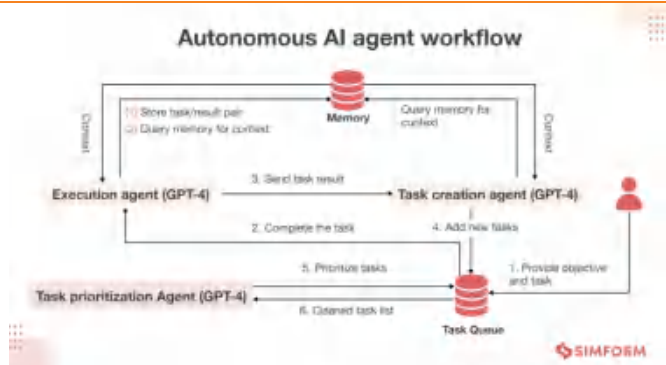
Autonomous AI agent workflow

1) Store task/result pair
2) Query memory for context

Memory

Query memory for context

Context

Context

Execution agent (GPT-4)

3. Send task result

Task creation agent (GPT-4)

2. Complete the task

4. Add new tasks

5. Prioritize tasks

1. Provide objective and task

Task prioritization Agent (GPT-4)

6. Cleaned task list

Task Queue

SIMFORM